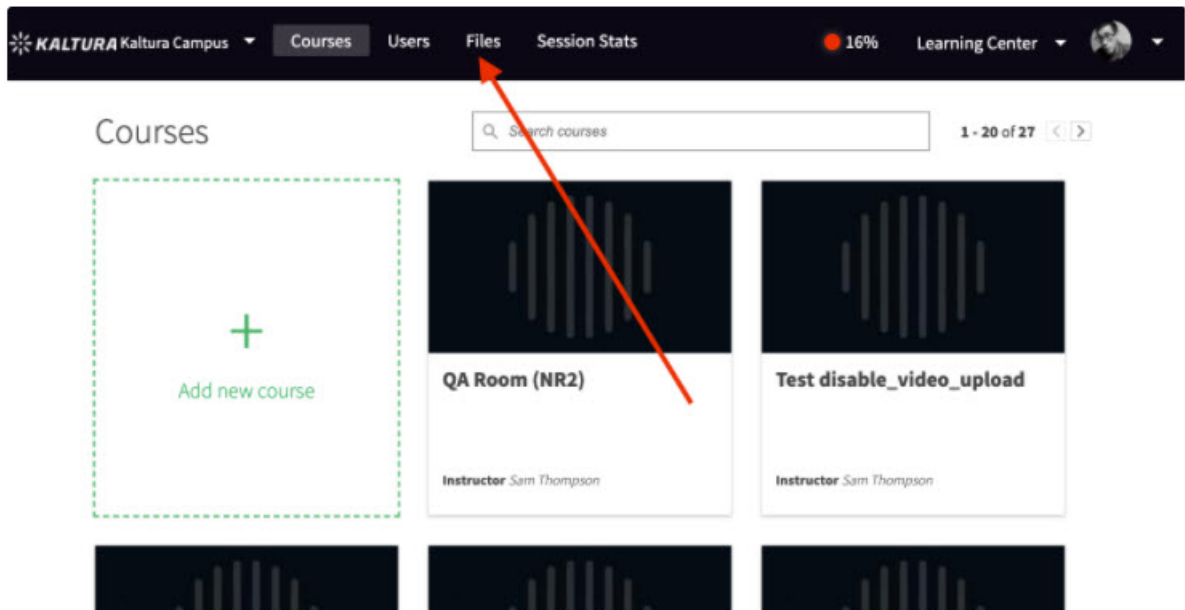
KALTURA Kaltura Campus Courses Users Files Session Stats 16% Learning Center

Courses

Search courses

1 - 20 of 27

+

Add new course

QA Room (NR2)

Instructor Sam Thompson

Test disable_video_upload

Instructor Sam Thompson